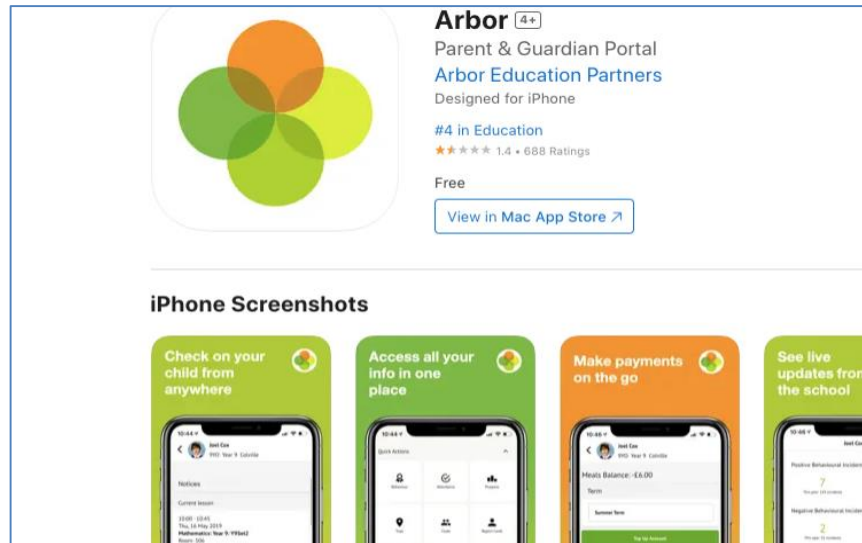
Arbor 4+

Parent & Guardian Portal

Arbor Education Partners

Designed for iPhone

#4 in Education

1.4 • 688 Ratings

Free

View in Mac App Store ↗

iPhone Screenshots

Check on your child from anywhere

10:44
Joel Cox
9MD Year 9 Colville
Notices
Current lesson
10:00 - 10:45
Thu, 16 May 2019
Mathematics: Year 9 - Y9Set2
Room: 106

Access all your info in one place

10:44
Quick Actions

Make payments on the go

10:45
Joel Cox
9MD Year 9 Colville
Meals Balance: -£6.00
Term
Summer Term
Top Up Account

See live updates from the school

10:46
Positive Behavioural Incidents
7
Negative Behavioural Incidents
2